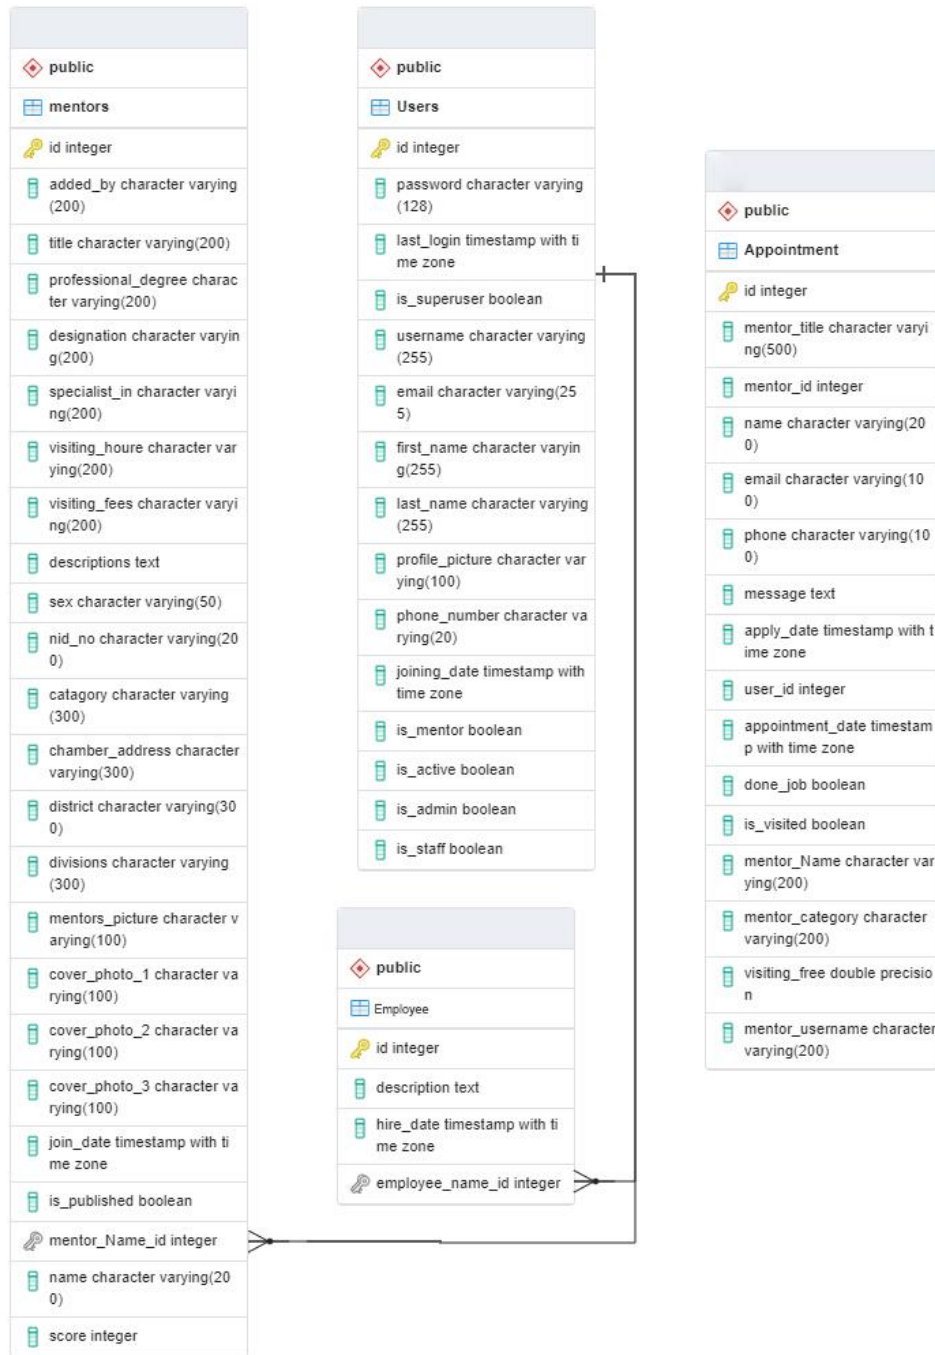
public
mentors
id integer
added_by character varying(200)
title character varying(200)
professional_degree character varying(200)
designation character varying(200)
specialist_in character varying(200)
visiting_houre character varying(200)
visiting_fees character varying(200)
descriptions text
sex character varying(50)
nid_no character varying(200)
catagory character varying(300)
chamber_address character varying(300)
district character varying(300)
divisions character varying(300)
mentors_picture character varying(100)
cover_photo_1 character varying(100)
cover_photo_2 character varying(100)
cover_photo_3 character varying(100)
join_date timestamp with time zone
is_published boolean
mentor_Name_id integer
name character varying(200)
score integer

public
Users
id integer
password character varying(128)
last_login timestamp with time zone
is_superuser boolean
username character varying(255)
email character varying(255)
first_name character varying(255)
last_name character varying(255)
profile_picture character varying(100)
phone_number character varying(20)
joining_date timestamp with time zone
is_mentor boolean
is_active boolean
is_admin boolean
is_staff boolean

public
Employee
id integer
description text
hire_date timestamp with time zone
employee_name_id integer

public
Appointment
id integer
mentor_title character varying(500)
mentor_id integer
name character varying(200)
email character varying(100)
phone character varying(100)
message text
apply_date timestamp with time zone
user_id integer
appointment_date timestamp with time zone
done_job boolean
is_visited boolean
mentor_Name character varying(200)
mentor_category character varying(200)
visiting_free double precision
mentor_username character varying(200)